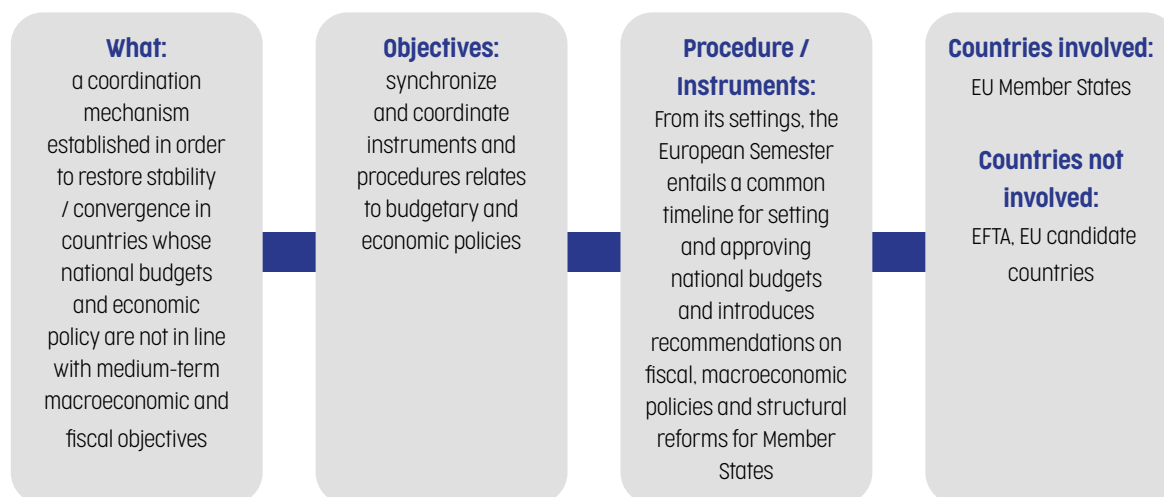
What:
a coordination mechanism established in order to restore stability / convergence in countries whose national budgets and economic policy are not in line with medium-term macroeconomic and fiscal objectives

Objectives:
synchronize and coordinate instruments and procedures relates to budgetary and economic policies

Procedure / Instruments:
From its settings, the European Semester entails a common timeline for setting and approving national budgets and introduces recommendations on fiscal, macroeconomic policies and structural reforms for Member States

Countries involved:
EU Member States

Countries not involved:
EFTA, EU candidate countries